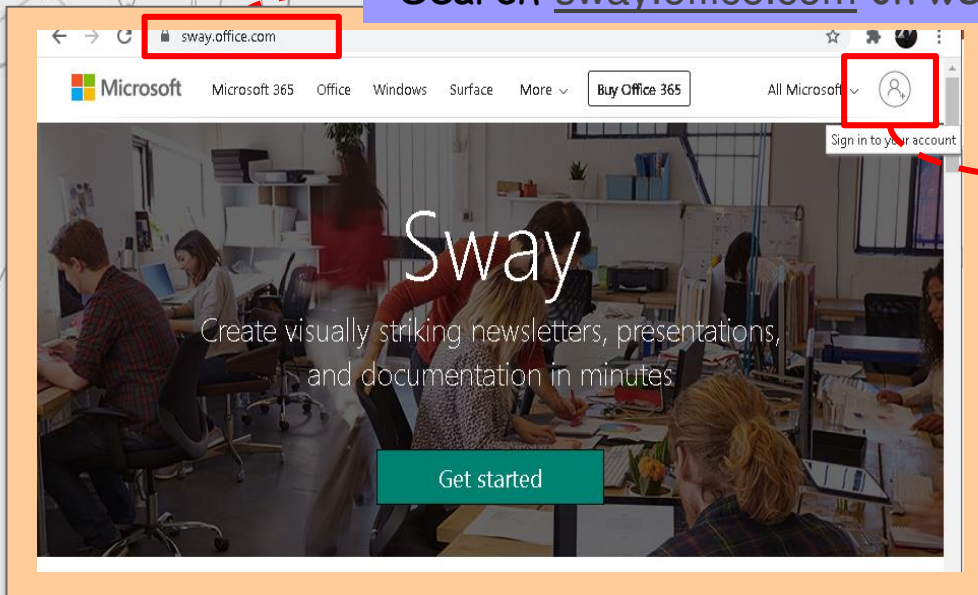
Search sway.office.com on we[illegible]

sway.office.com

Microsoft Microsoft 365 Office Windows Surface More Buy Office 365 All Microsoft

Sign in to your account

Sway

Create visually striking newsletters, presentations, and documentation in minutes

Get started